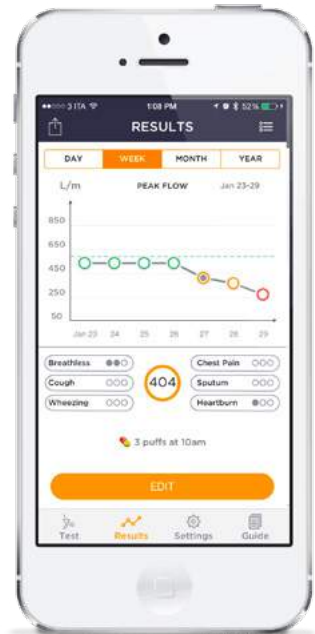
●●○○○ 3 ITA 1:08 PM 52%

RESULTS

DAY WEEK MONTH YEAR

L/m PEAK FLOW Jan 23-29

850
650
450
250
50

Jan 23 24 25 26 27 28 29

Breathless
Cough
Wheezing

404

Chest Pain
Sputum
Heartburn

3 puffs at 10am

EDIT

Test Results Settings Guide